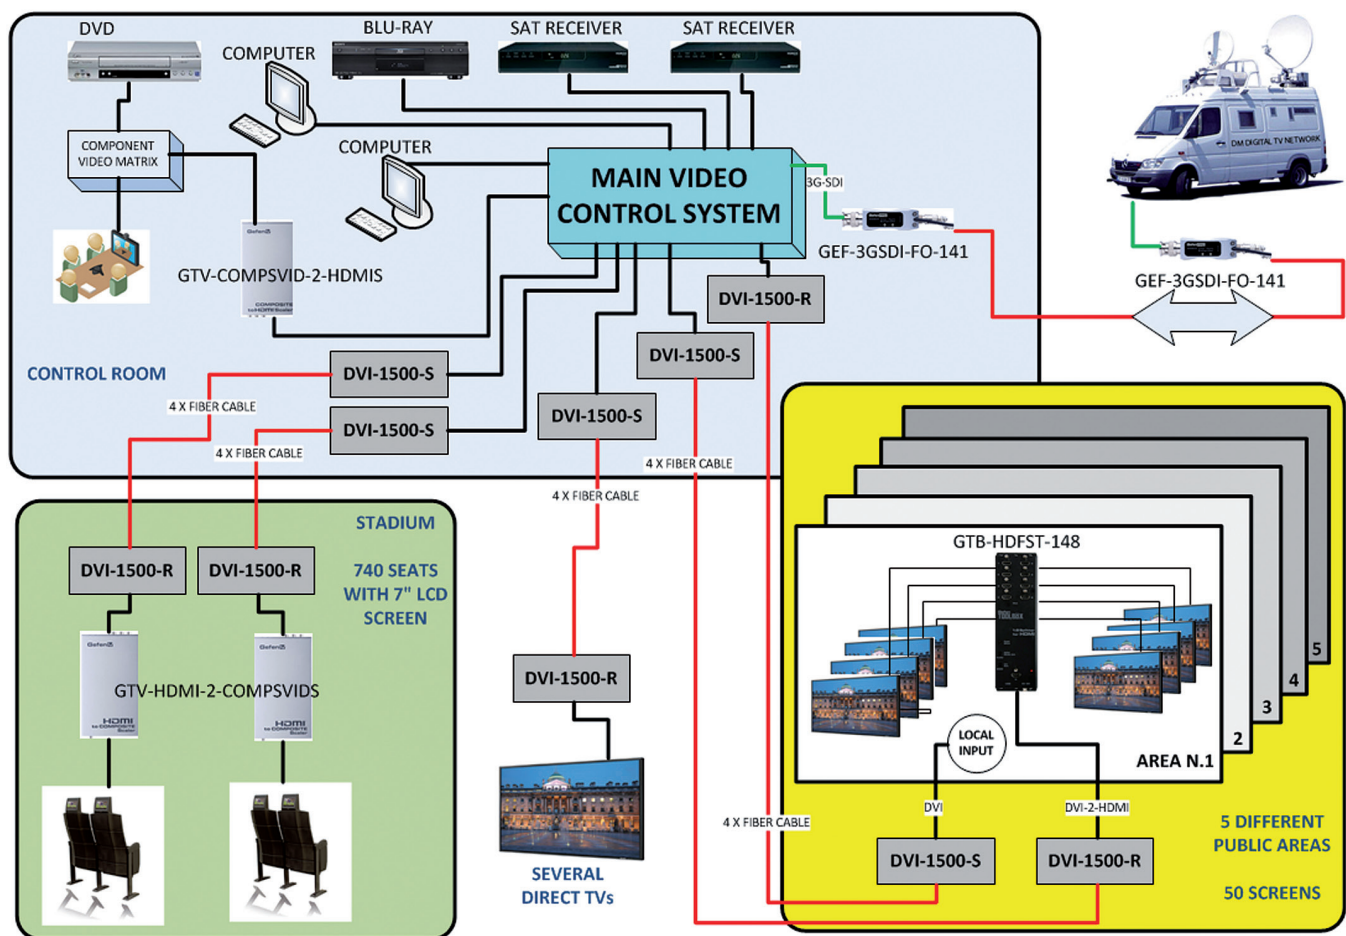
DVD
BLU-RAY
SAT RECEIVER
SAT RECEIVER
COMPUTER
COMPUTER
COMPONENT VIDEO MATRIX
MAIN VIDEO CONTROL SYSTEM
3G-SDI
GEF-3GSDI-FO-141
GEF-3GSDI-FO-141
DM DIGITAL TV NETWORK
GTV-COMPSVID-2-HDMIS
DVI-1500-R
DVI-1500-S
DVI-1500-S
DVI-1500-S
DVI-1500-S
CONTROL ROOM
4 X FIBER CABLE
4 X FIBER CABLE
4 X FIBER CABLE
4 X FIBER CABLE
STADIUM
740 SEATS WITH 7" LCD SCREEN
DVI-1500-R
DVI-1500-R
GTV-HDMI-2-COMPSVIDS
DVI-1500-R
SEVERAL DIRECT TVs
GTB-HDFST-148
LOCAL INPUT
AREA N.1
2
3
4
5
DVI
DVI-2-HDMI
4 X FIBER CABLE
DVI-1500-S
DVI-1500-R
5 DIFFERENT PUBLIC AREAS
50 SCREENS